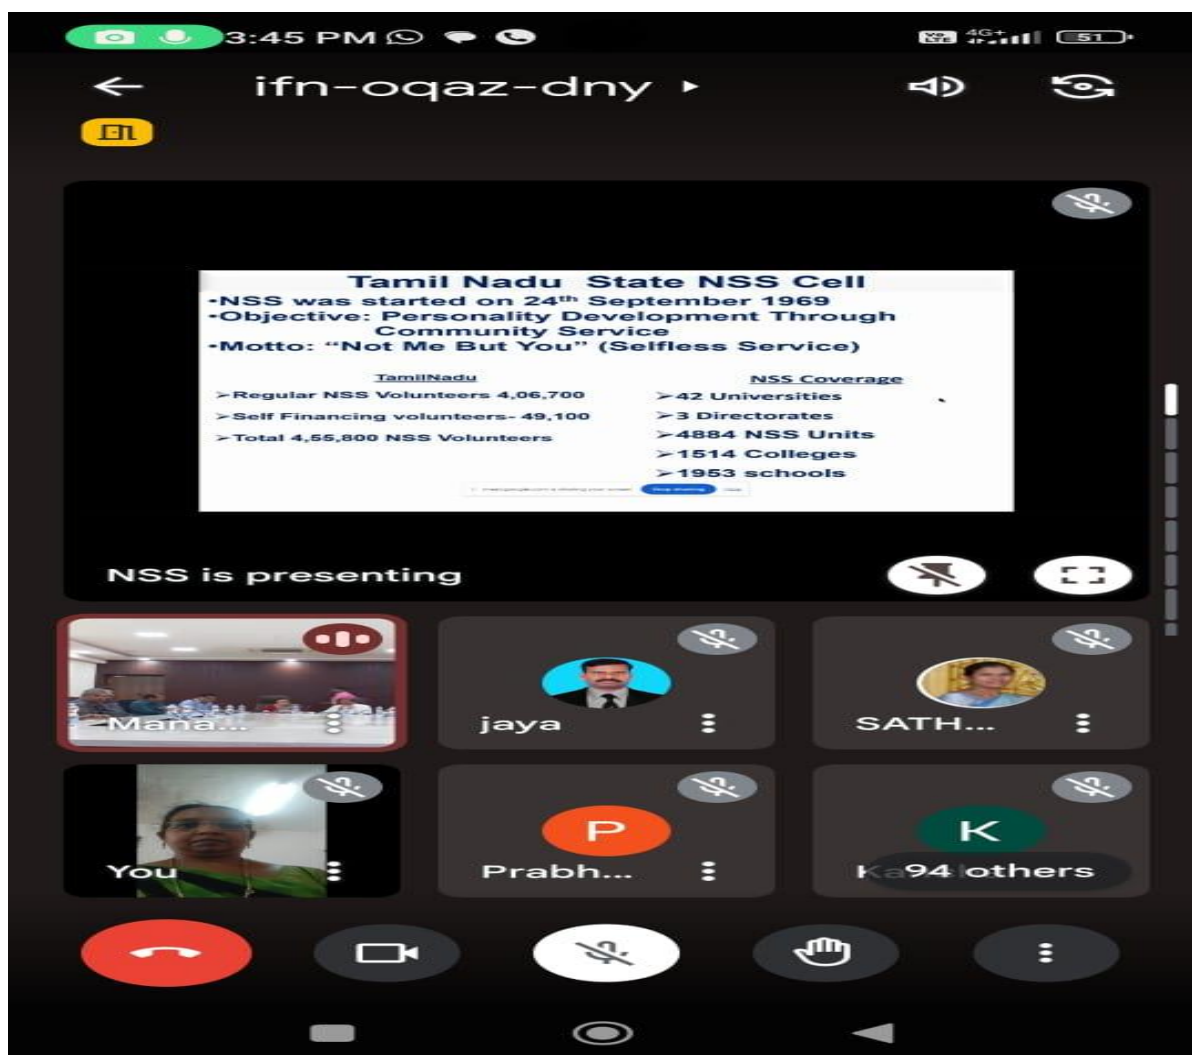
3:45 PM

4G+ 51

ifn-oqaz-dny

Tamil Nadu State NSS Cell
•NSS was started on $24^{th}$ September 1969
•Objective: Personality Development Through Community Service
•Motto: "Not Me But You" (Selfless Service)

TamilNadu
➢Regular NSS Volunteers 4,06,700
➢Self Financing volunteers- 49,100
➢Total 4,55,800 NSS Volunteers

NSS Coverage
➢42 Universities
➢3 Directorates
➢4884 NSS Units
➢1514 Colleges
➢1953 schools

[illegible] Stop sharing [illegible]

NSS is presenting

Mana...

jaya

SATH...

You

P
Prabh...

K
Ka 94 others